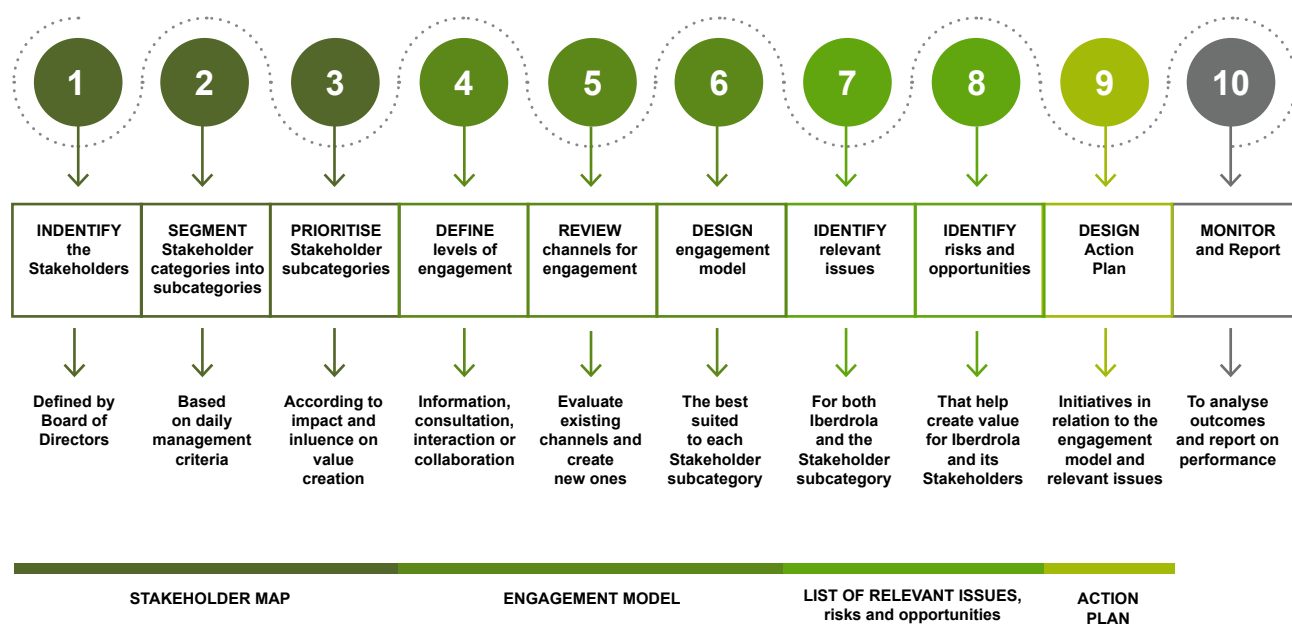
1
2
3
4
5
6
7
8
9
10

INDENTIFY the Stakeholders

SEGMENT Stakeholder categories into subcategories

PRIORITISE Stakeholder subcategories

DEFINE levels of engagement

REVIEW channels for engagement

DESIGN engagement model

IDENTIFY relevant issues

IDENTIFY risks and opportunities

DESIGN Action Plan

MONITOR and Report

Defined by Board of Directors

Based on daily management criteria

According to impact and inluence on value creation

Information, consultation, interaction or collaboration

Evaluate existing channels and create new ones

The best suited to each Stakeholder subcategory

For both Iberdrola and the Stakeholder subcategory

That help create value for Iberdrola and its Stakeholders

Initiatives in relation to the engagement model and relevant issues

To analyse outcomes and report on performance

STAKEHOLDER MAP

ENGAGEMENT MODEL

LIST OF RELEVANT ISSUES, risks and opportunities

ACTION PLAN